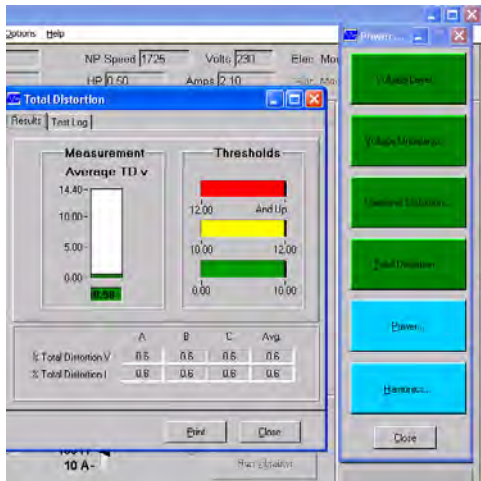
Options Help

NP Speed 1725 Volts 230 Elec. Mo

HP 0.50 Amps 2.10

Total Distortion

Results Test Log

Measurement

Average TD v

14.40

10.00

5.00

0.00

0.58

Thresholds

12.00 And Up

10.00 12.00

0.00 10.00

| | A | B | C | Avg. |
|---|---|---|---|---|
| % Total Distortion V | 0.5 | 0.6 | 0.6 | 0.6 |
| % Total Distortion I | 0.8 | 0.6 | 0.6 | 0.6 |

Print Close

10 A

Power...

Voltage Level...

Voltage Unbalance...

Harmonic Distortion...

Total Distortion...

Power...

Harmonics...

Close